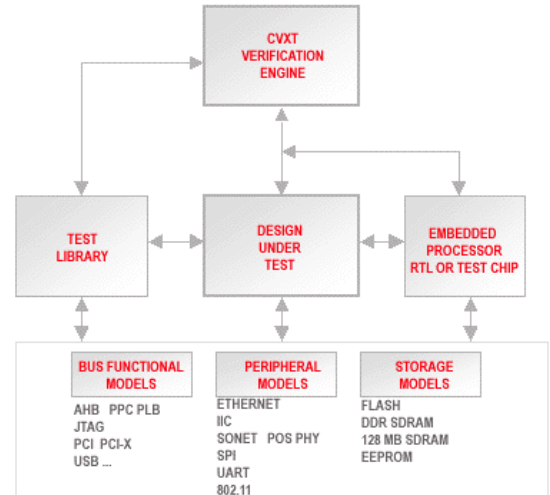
CVXT
VERIFICATION
ENGINE

TEST
LIBRARY

DESIGN
UNDER
TEST

EMBEDDED
PROCESSOR
RTL OR TEST CHIP

BUS FUNCTIONAL
MODELS

AHB PPC PLB
JTAG
PCI PCI-X
USB ...

PERIPHERAL
MODELS

ETHERNET
IIC
SONET POS PHY
SPI
UART
802.11

STORAGE
MODELS

FLASH
DDR SDRAM
128 MB SDRAM
EEPROM